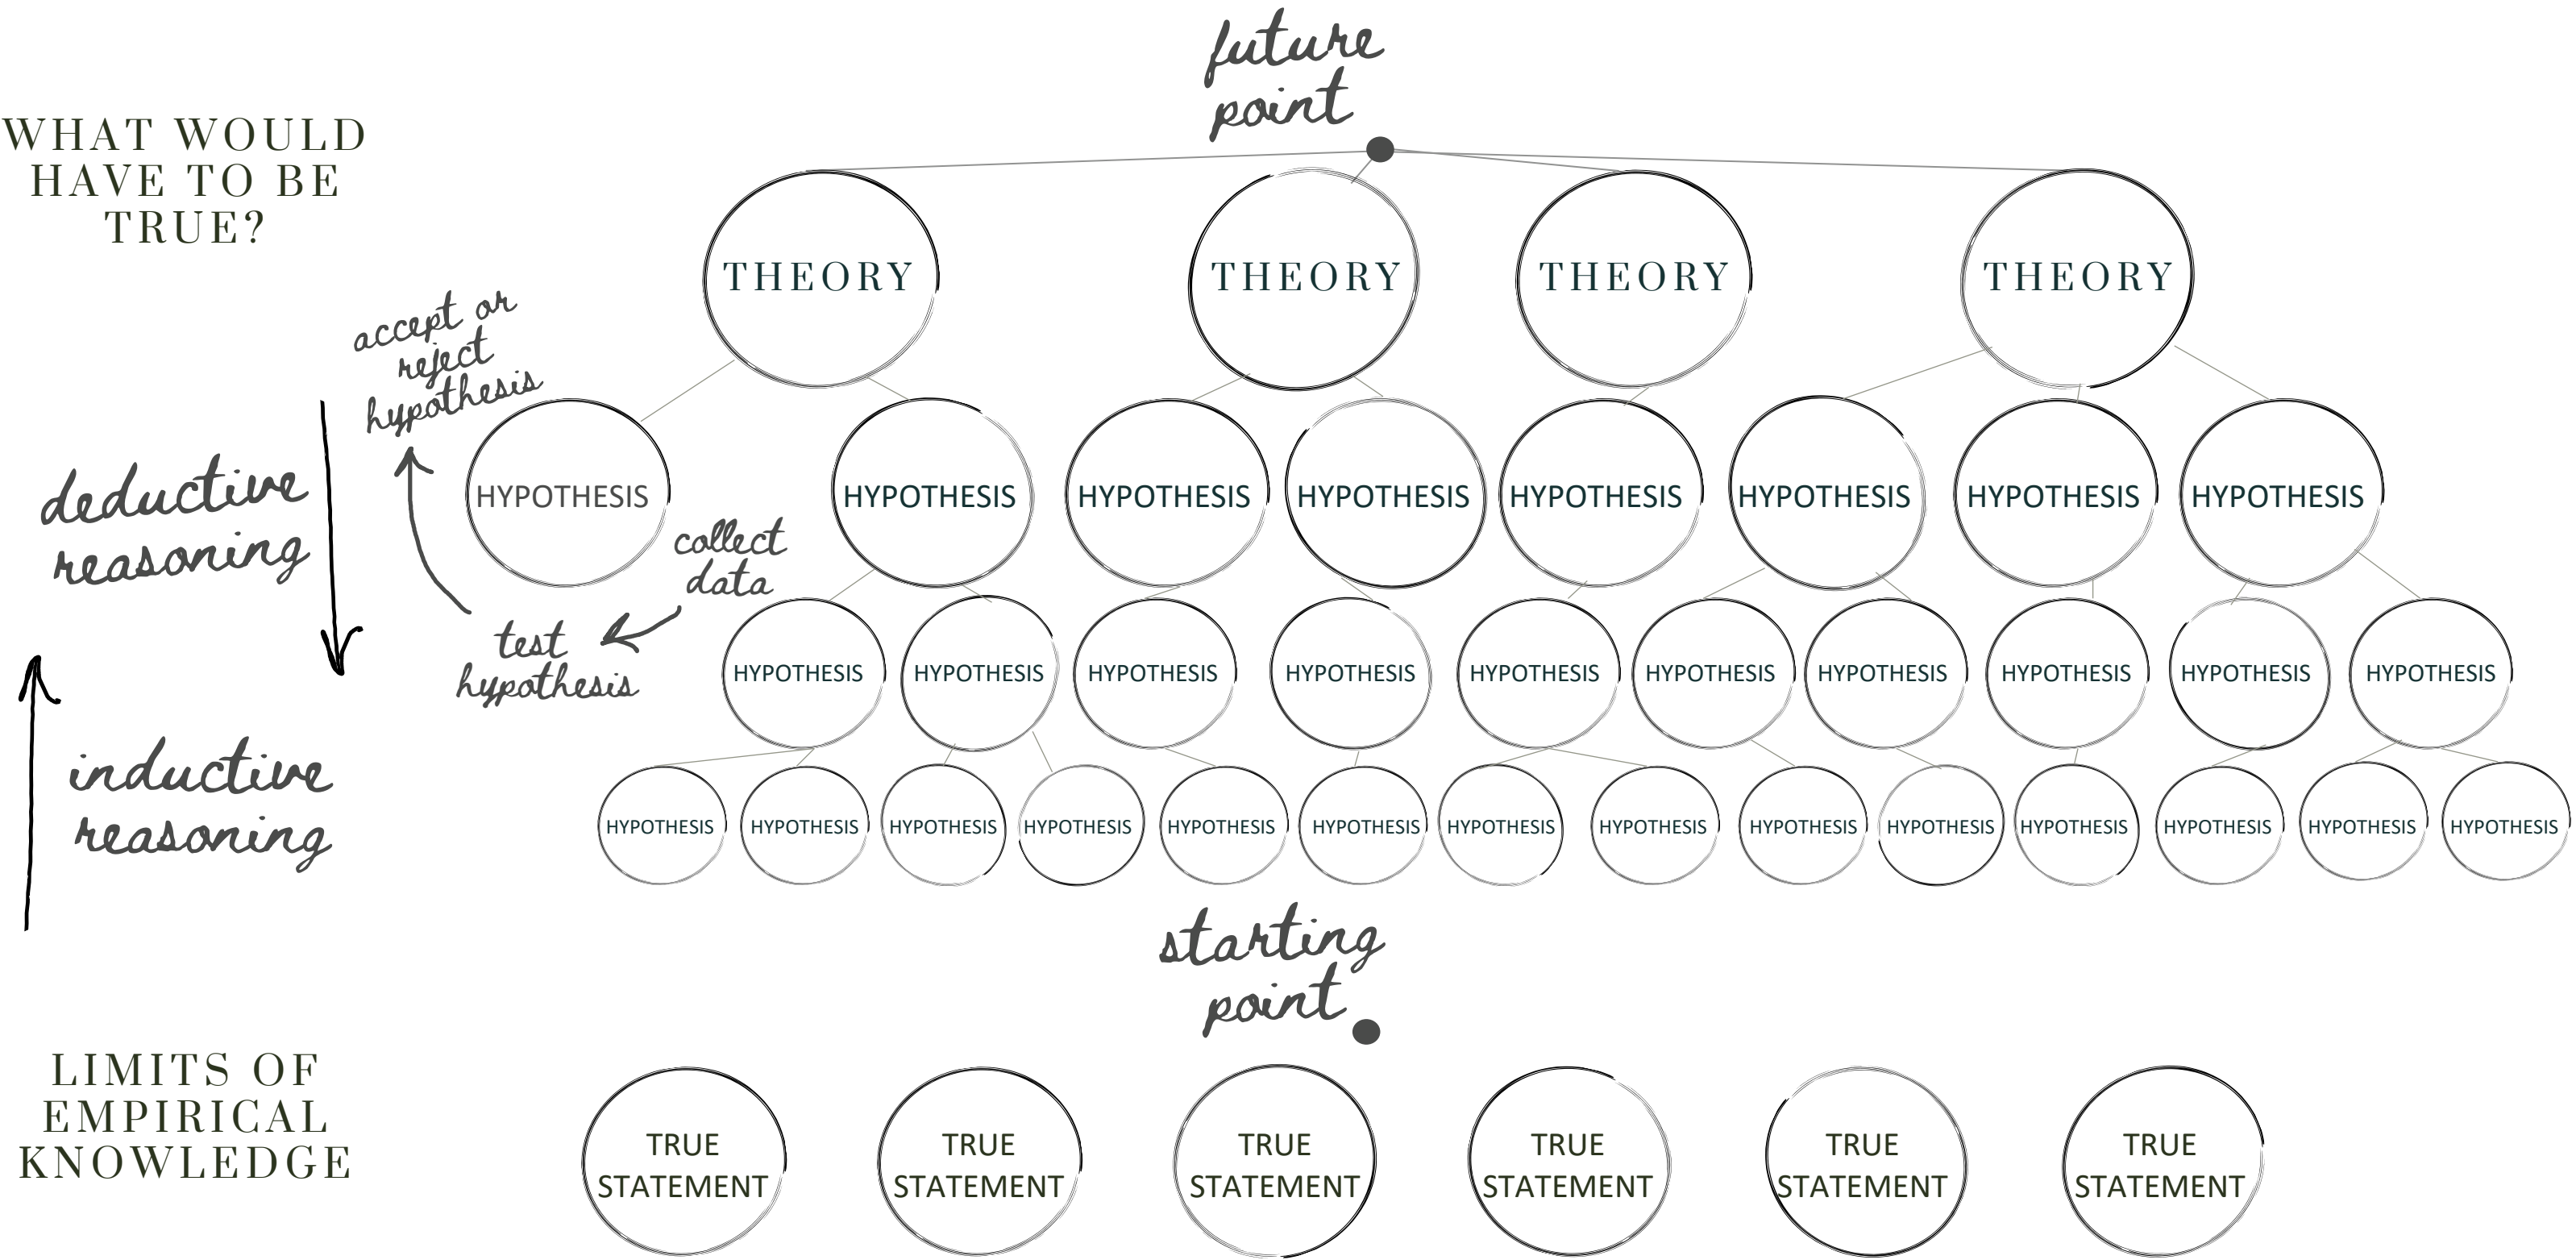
future point

WHAT WOULD HAVE TO BE TRUE?

THEORY THEORY THEORY THEORY

accept or reject hypothesis

deductive reasoning

HYPOTHESIS HYPOTHESIS HYPOTHESIS HYPOTHESIS HYPOTHESIS HYPOTHESIS HYPOTHESIS HYPOTHESIS

collect data

test hypothesis

HYPOTHESIS HYPOTHESIS HYPOTHESIS HYPOTHESIS HYPOTHESIS HYPOTHESIS HYPOTHESIS HYPOTHESIS HYPOTHESIS HYPOTHESIS

inductive reasoning

HYPOTHESIS HYPOTHESIS HYPOTHESIS HYPOTHESIS HYPOTHESIS HYPOTHESIS HYPOTHESIS HYPOTHESIS HYPOTHESIS HYPOTHESIS HYPOTHESIS HYPOTHESIS HYPOTHESIS HYPOTHESIS

starting point

LIMITS OF EMPIRICAL KNOWLEDGE

TRUE STATEMENT TRUE STATEMENT TRUE STATEMENT TRUE STATEMENT TRUE STATEMENT TRUE STATEMENT